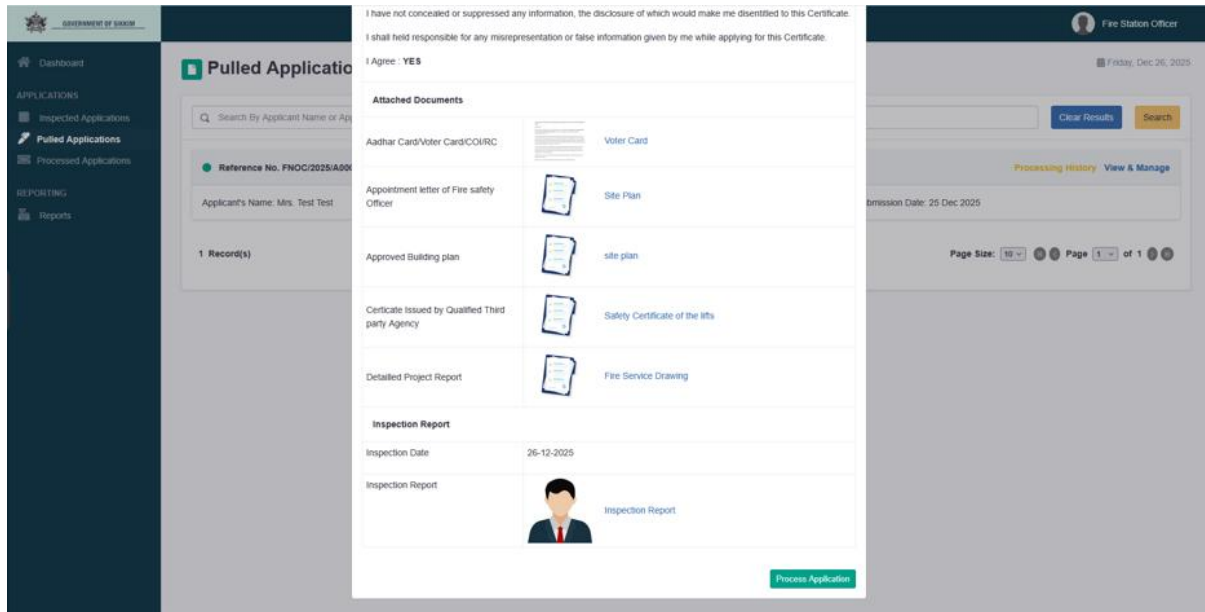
GOVERNMENT OF SIKKIM

Fire Station Officer

Dashboard

APPLICATIONS

Inspected Applications

Pulled Applications

Processed Applications

REPORTING

Reports

Pulled Applicatio

Friday, Dec 26, 2025

Search By Applicant Name or Ap

Clear Results

Search

Reference No. FNOC/2025/A00

Processing History View & Manage

Applicant's Name: Mrs. Test Test

bmission Date: 25 Dec 2025

1 Record(s)

Page Size: 10 Page 1 of 1

I have not concealed or suppressed any information, the disclosure of which would make me disentitled to this Certificate.

I shall held responsible for any misrepresentation or false information given by me while applying for this Certificate.

I Agree : YES

Attached Documents

| | |
|---|---|
| Aadhar Card/Voter Card/COI/RC | Voter Card |
| Appointment letter of Fire safety Officer | Site Plan |
| Approved Building plan | site plan |
| Certicate Issued by Qualified Third party Agency | Safety Certificate of the lifts |
| Detailled Project Report | Fire Service Drawing |

Inspection Report

| | |
|---|---|
| Inspection Date | 26-12-2025 |
| Inspection Report | Inspection Report |

Process Application